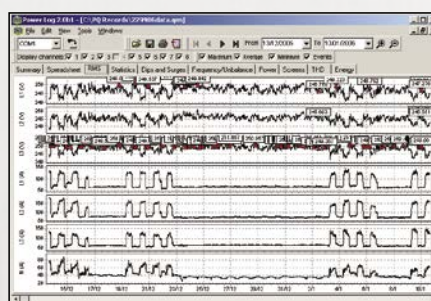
Power Log 2.0 - [C:\PQ Records\...data.ann]
File Edit View Tools Window
COM1
From 13/12/2006 To 13/01/2006
Display channels: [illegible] Maximum Average Minimum Events
Summary Spreadsheet RMS Statistics Dips and Swells Frequency/Unbalance Power Sources THD Energy
L1 (V)
L2 (V)
L3 (V)
L1 (A)
L2 (A)
L3 (A)
N (A)
15/12 17/12 19/12 21/12 23/12 25/12 27/12 29/12 31/12 2/1 4/1 6/1 8/1 10/1